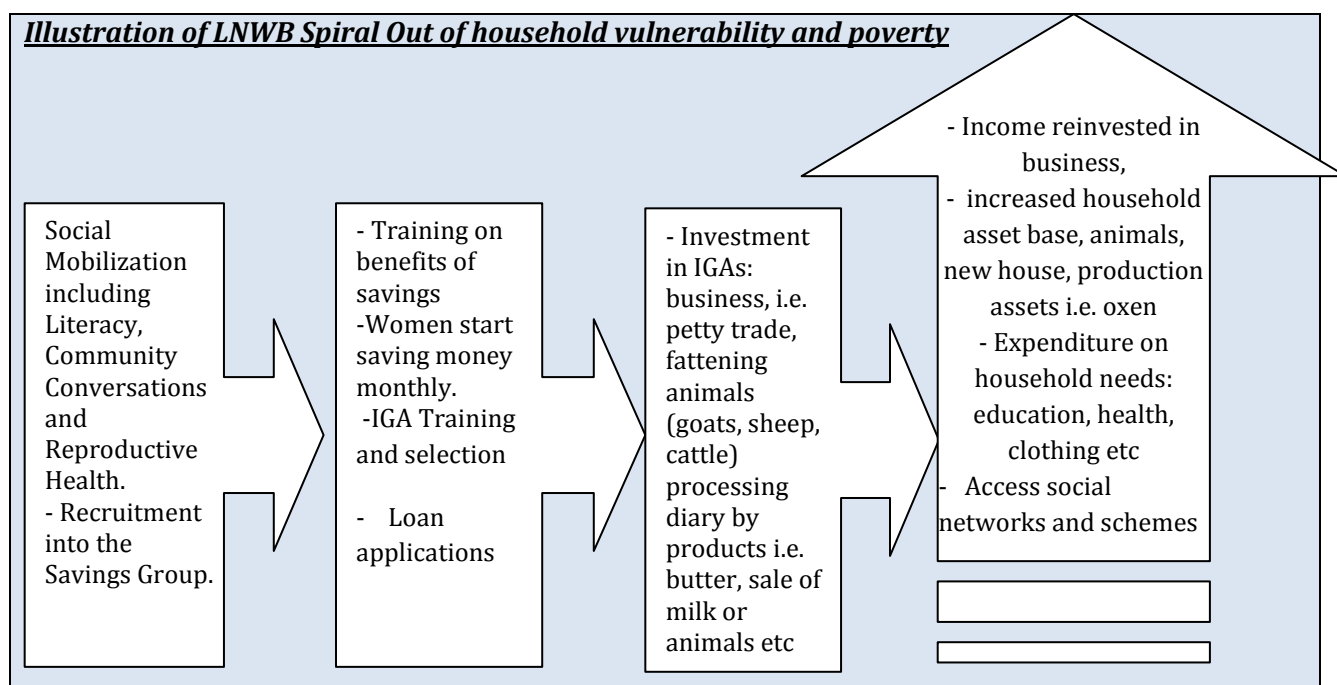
Illustration of LNWB Spiral Out of household vulnerability and poverty

Social Mobilization including Literacy, Community Conversations and Reproductive Health.
- Recruitment into the Savings Group.

- Training on benefits of savings
-Women start saving money monthly.
-IGA Training and selection

- Loan applications

- Investment in IGAs: business, i.e. petty trade, fattening animals (goats, sheep, cattle) processing diary by products i.e. butter, sale of milk or animals etc

- Income reinvested in business,
- increased household asset base, animals, new house, production assets i.e. oxen
- Expenditure on household needs: education, health, clothing etc
- Access social networks and schemes